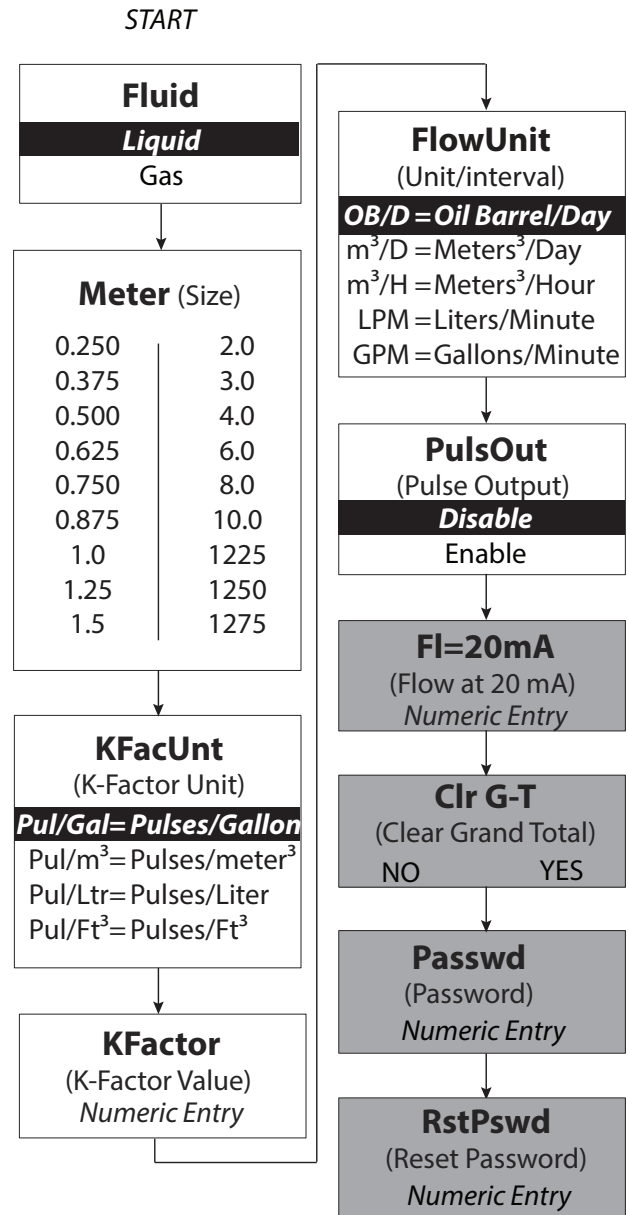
START

Fluid
Liquid
Gas

Meter (Size)

| | |
|---|---|
| 0.250 | 2.0 |
| 0.375 | 3.0 |
| 0.500 | 4.0 |
| 0.625 | 6.0 |
| 0.750 | 8.0 |
| 0.875 | 10.0 |
| 1.0 | 1225 |
| 1.25 | 1250 |
| 1.5 | 1275 |

KFacUnt
(K-Factor Unit)
Pul/Gal= Pulses/Gallon
Pul/$m^3$= Pulses/meter$^3$
Pul/Ltr= Pulses/Liter
Pul/Ft$^3$= Pulses/Ft$^3$

KFactor
(K-Factor Value)
Numeric Entry

FlowUnit
(Unit/interval)
OB/D = Oil Barrel/Day
$m^3$/D = Meters$^3$/Day
$m^3$/H = Meters$^3$/Hour
LPM = Liters/Minute
GPM = Gallons/Minute

PulsOut
(Pulse Output)
Disable
Enable

Fl=20mA
(Flow at 20 mA)
Numeric Entry

Clr G-T
(Clear Grand Total)
NO YES

Passwd
(Password)
Numeric Entry

RstPswd
(Reset Password)
Numeric Entry